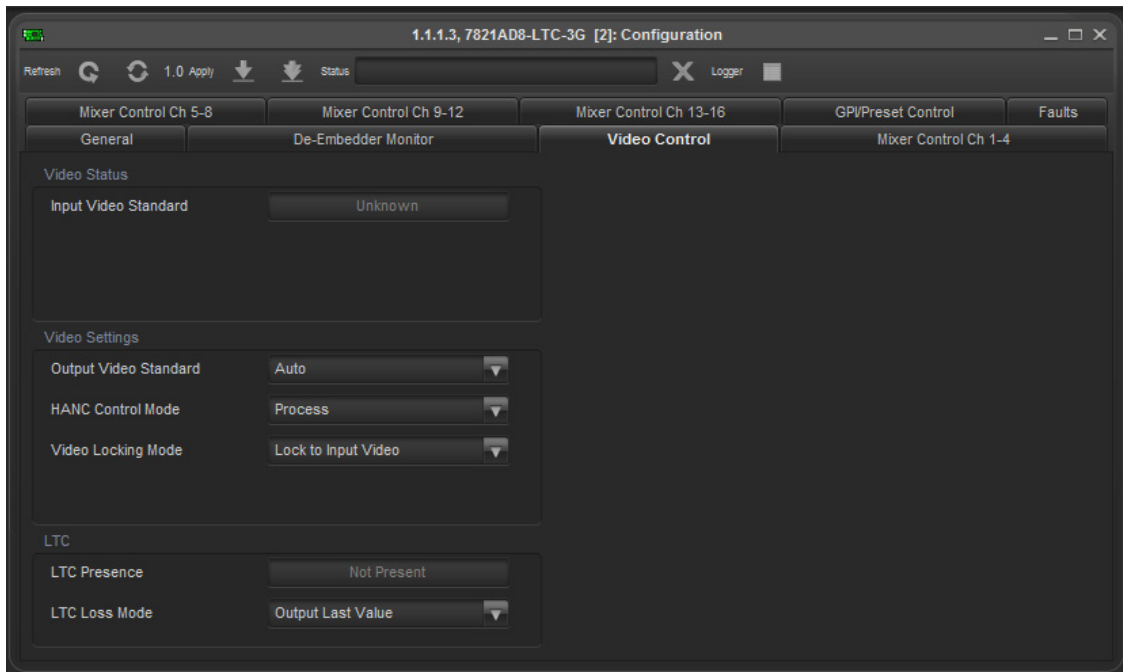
1.1.1.3, 7821AD8-LTC-3G [2]: Configuration

Refresh 1.0 Apply Status Logger

Mixer Control Ch 5-8 | Mixer Control Ch 9-12 | Mixer Control Ch 13-16 | GPI/Preset Control | Faults

General | De-Embedder Monitor | Video Control | Mixer Control Ch 1-4

Video Status

Input Video Standard Unknown

Video Settings

Output Video Standard Auto

HANC Control Mode Process

Video Locking Mode Lock to Input Video

LTC

LTC Presence Not Present

LTC Loss Mode Output Last Value